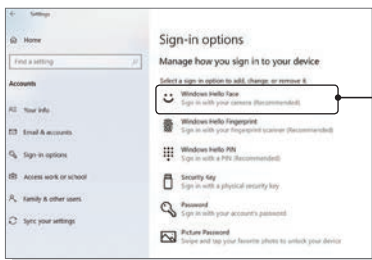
Settings

Home

Find a setting

Accounts

Your info

Email & accounts

Sign-in options

Access work or school

Family & other users

Sync your settings

Sign-in options

Manage how you sign in to your device

Select a sign-in option to add, change, or remove it.

Windows Hello Face
Sign in with your camera (Recommended)

Windows Hello Fingerprint
Sign in with your fingerprint scanner (Recommended)

Windows Hello PIN
Sign in with a PIN (Recommended)

Security Key
Sign in with a physical security key

Password
Sign in with your account's password

Picture Password
Swipe and tap your favorite photo to unlock your device